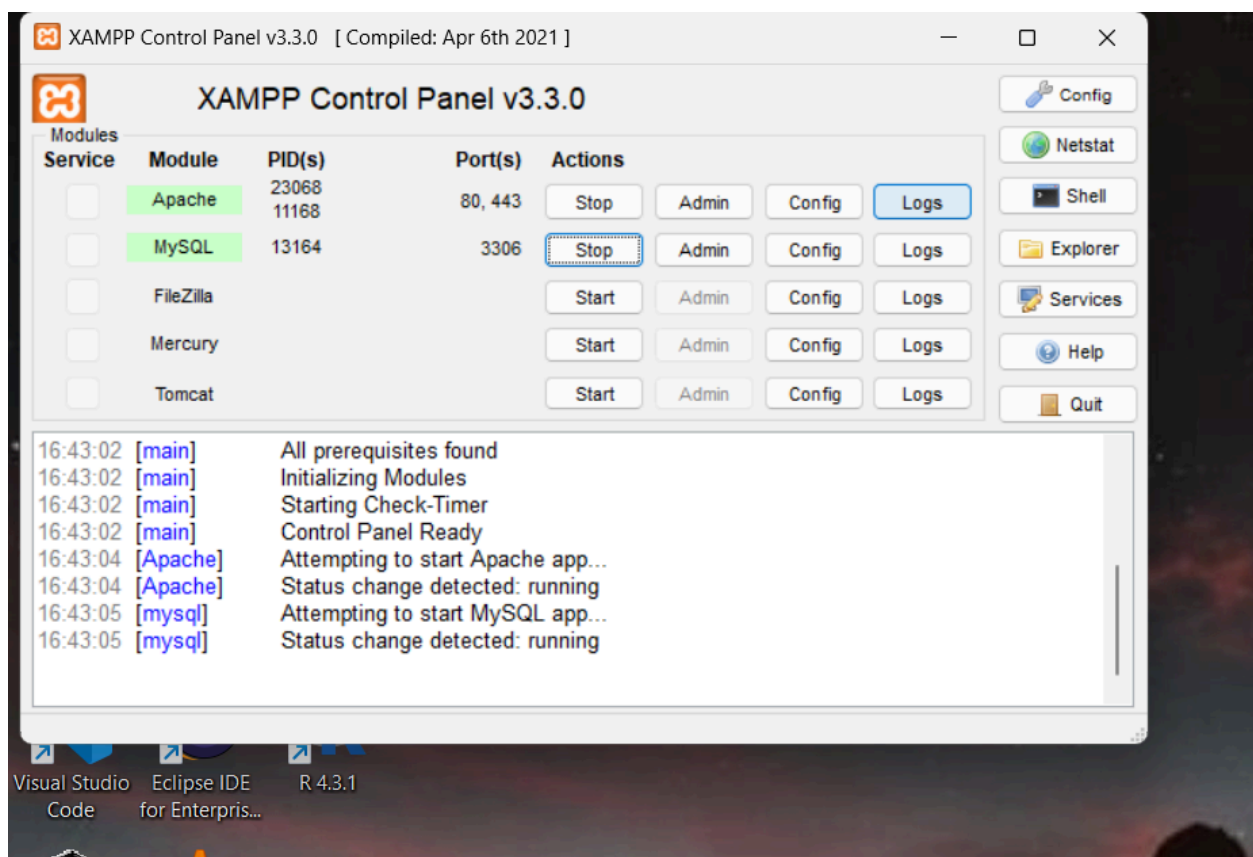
XAMPP Control Panel v3.3.0 [ Compiled: Apr 6th 2021 ]

XAMPP Control Panel v3.3.0

Modules

| Service | Module | PID(s) | Port(s) | Actions | | | |
|---|---|---|---|---|---|---|---|
| | Apache | 23068 11168 | 80, 443 | Stop | Admin | Config | Logs |
| | MySQL | 13164 | 3306 | Stop | Admin | Config | Logs |
| | FileZilla | | | Start | Admin | Config | Logs |
| | Mercury | | | Start | Admin | Config | Logs |
| | Tomcat | | | Start | Admin | Config | Logs |

Config
Netstat
Shell
Explorer
Services
Help
Quit

16:43:02 [main] All prerequisites found
16:43:02 [main] Initializing Modules
16:43:02 [main] Starting Check-Timer
16:43:02 [main] Control Panel Ready
16:43:04 [Apache] Attempting to start Apache app...
16:43:04 [Apache] Status change detected: running
16:43:05 [mysql] Attempting to start MySQL app...
16:43:05 [mysql] Status change detected: running

Visual Studio Code
Eclipse IDE for Enterpris...
R 4.3.1